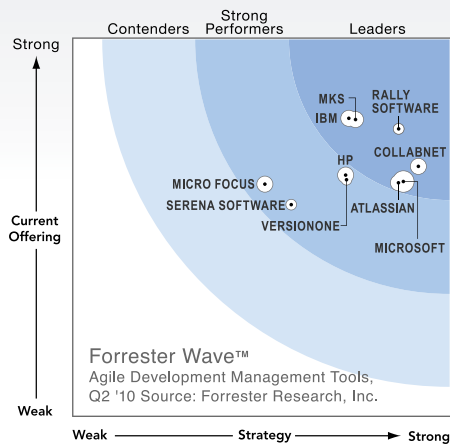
Contenders
Strong Performers
Leaders

Strong

Current Offering

Weak

MKS
IBM
RALLY SOFTWARE
COLLABNET
HP
MICRO FOCUS
SERENA SOFTWARE
VERSIONONE
ATLASSIAN
MICROSOFT

Forrester Wave™
Agile Development Management Tools, Q2 '10 Source: Forrester Research, Inc.

Weak
Strategy
Strong